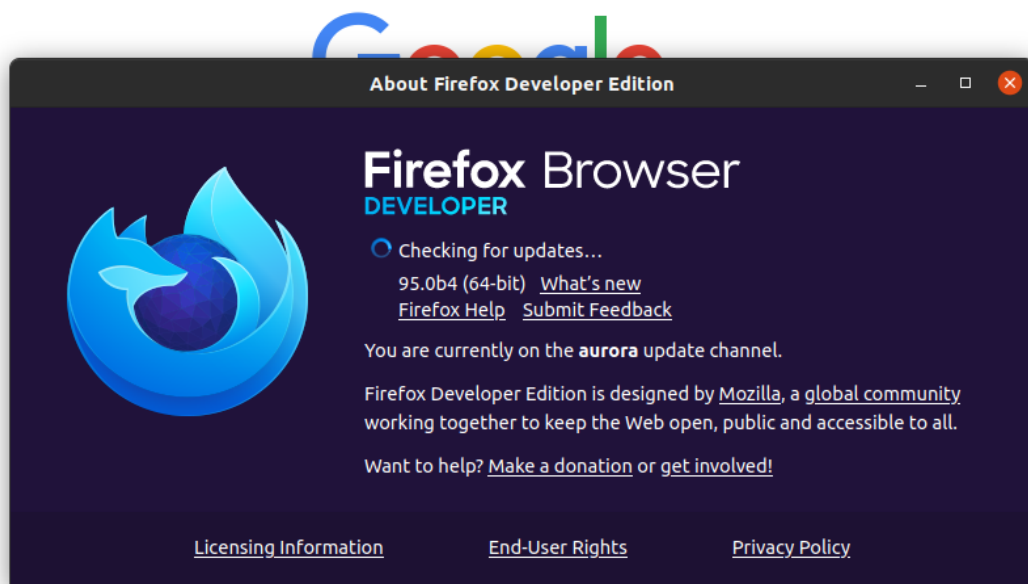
Google

About Firefox Developer Edition

Firefox Browser
DEVELOPER

Checking for updates…
95.0b4 (64-bit) What's new
Firefox Help Submit Feedback

You are currently on the **aurora** update channel.

Firefox Developer Edition is designed by Mozilla, a global community working together to keep the Web open, public and accessible to all.

Want to help? Make a donation or get involved!

Licensing Information End-User Rights Privacy Policy